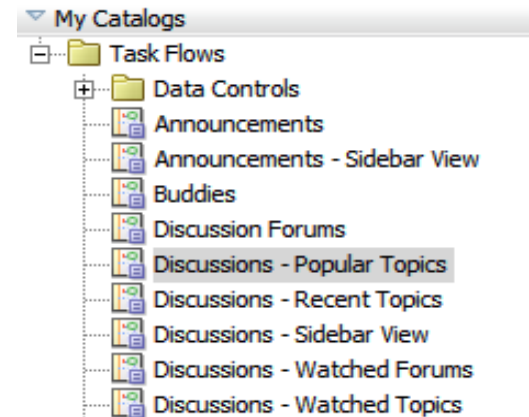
My Catalogs
Task Flows
Data Controls
Announcements
Announcements - Sidebar View
Buddies
Discussion Forums
Discussions - Popular Topics
Discussions - Recent Topics
Discussions - Sidebar View
Discussions - Watched Forums
Discussions - Watched Topics